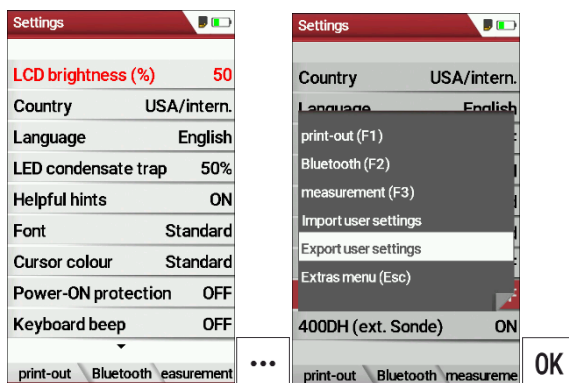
Settings

| LCD brightness (%) | 50 |
|---|---|
| Country | USA/intern. |
| Language | English |
| LED condensate trap | 50% |
| Helpful hints | ON |
| Font | Standard |
| Cursor colour | Standard |
| Power-ON protection | OFF |
| Keyboard beep | OFF |

print-out Bluetooth easurement

...

Settings

Country USA/intern.

Language English

print-out (F1)
Bluetooth (F2)
measurement (F3)
Import user settings
Export user settings
Extras menu (Esc)

400DH (ext. Sonde) ON

print-out Bluetooth measureme

OK